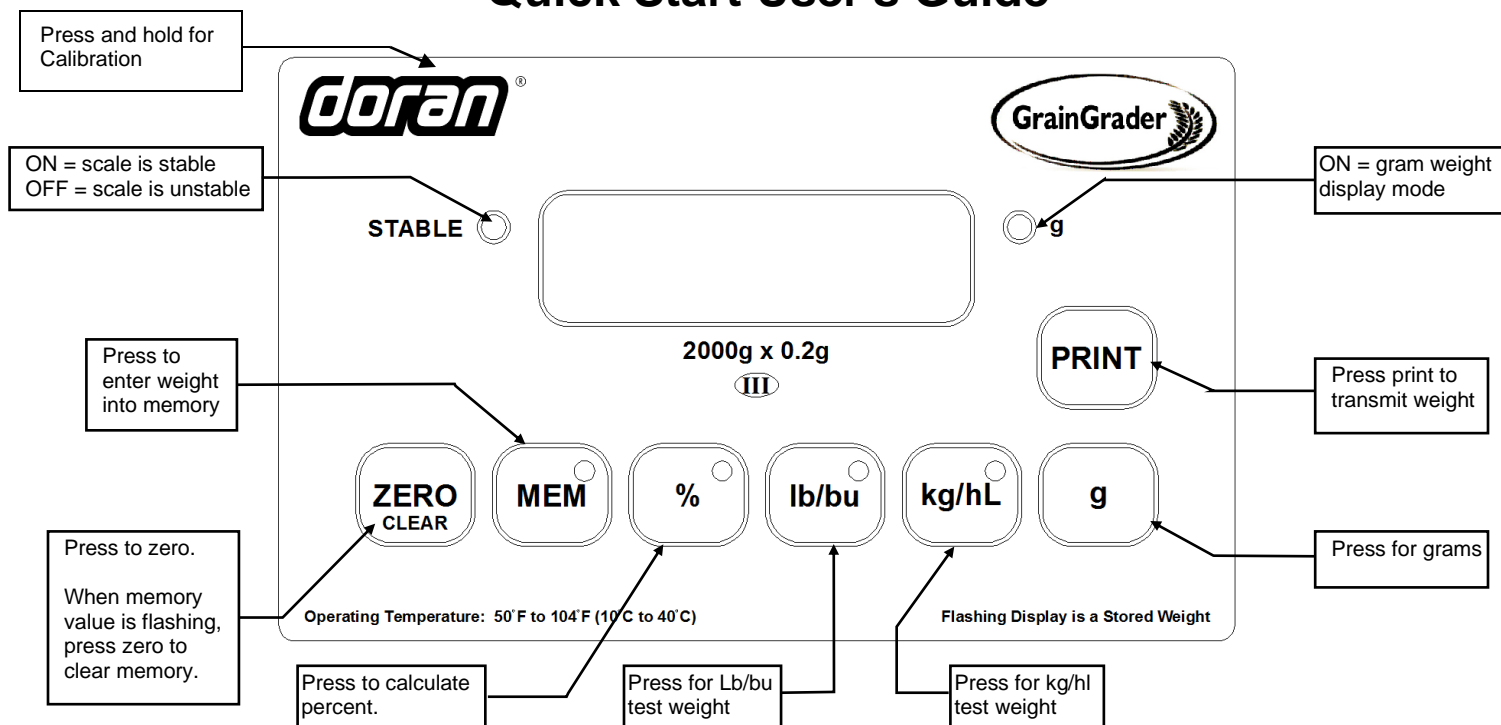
Quick Start User's Guide

Press and hold for Calibration

doran®

GrainGrader

ON = scale is stable
OFF = scale is unstable

ON = gram weight display mode

STABLE

g

2000g x 0.2g

III

PRINT

Press to enter weight into memory

Press print to transmit weight

ZERO
CLEAR

MEM

%

lb/bu

kg/hL

g

Press to zero.

When memory value is flashing, press zero to clear memory.

Press for grams

Operating Temperature: 50˚F to 104˚F (10˚C to 40˚C)

Flashing Display is a Stored Weight

Press to calculate percent.

Press for Lb/bu test weight

Press for kg/hl test weight